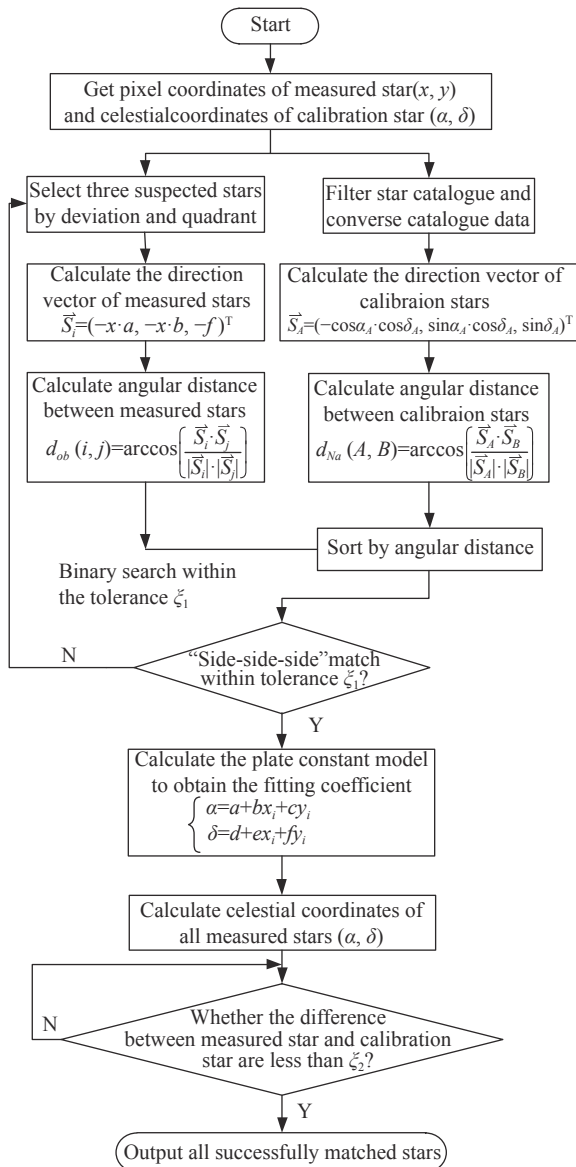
Start

Get pixel coordinates of measured star$(x, y)$ and celestialcoordinates of calibration star $(\alpha, \delta)$

Select three suspected stars by deviation and quadrant

Calculate the direction vector of measured stars $\vec{S_i}=(-x\cdot a, -x\cdot b, -f)^T$

Calculate angular distance between measured stars $d_{ob}(i, j)=\arccos\left(\frac{\vec{S_i}\cdot\vec{S_j}}{|\vec{S_i}|\cdot|\vec{S_j}|}\right)$

Filter star catalogue and converse catalogue data

Calculate the direction vector of calibraion stars $\vec{S_A}=(-\cos\alpha_A\cdot\cos\delta_A, \sin\alpha_A\cdot\cos\delta_A, \sin\delta_A)^T$

Calculate angular distance between calibraion stars $d_{Na}(A, B)=\arccos\left(\frac{\vec{S_A}\cdot\vec{S_B}}{|\vec{S_A}|\cdot|\vec{S_B}|}\right)$

Sort by angular distance

Binary search within the tolerance $\xi_1$

N

"Side-side-side"match within tolerance $\xi_1$?

Y

Calculate the plate constant model to obtain the fitting coefficient
$\begin{cases}\alpha=a+bx_i+cy_i\\ \delta=d+ex_i+fy_i\end{cases}$

Calculate celestial coordinates of all measured stars $(\alpha, \delta)$

N

Whether the difference between measured star and calibration star are less than $\xi_2$?

Y

Output all successfully matched stars